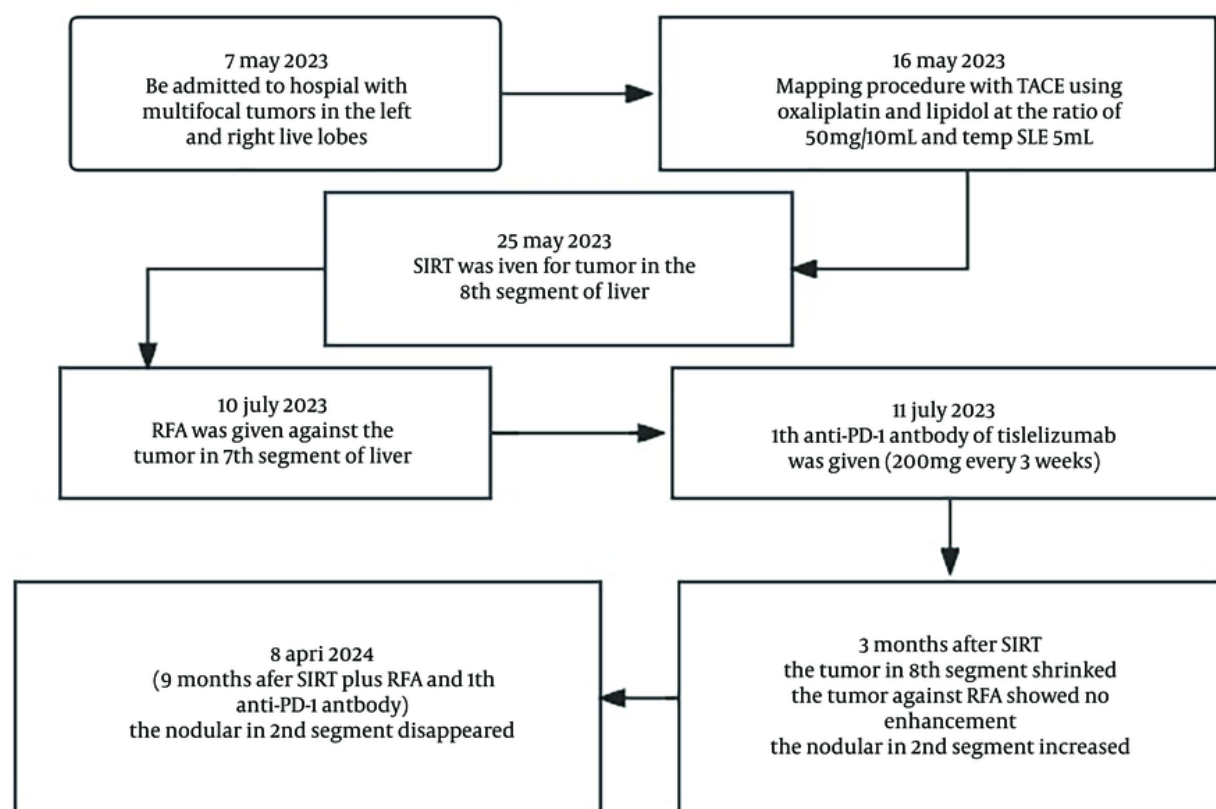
7 may 2023
Be admitted to hospial with multifocal tumors in the left and right live lobes

16 may 2023
Mapping procedure with TACE using oxaliplatin and lipidol at the ratio of 50mg/10mL and temp SLE 5mL

25 may 2023
SIRT was iven for tumor in the 8th segment of liver

10 july 2023
RFA was given against the tumor in 7th segment of liver

11 july 2023
1th anti-PD-1 antbody of tislelizumab was given (200mg every 3 weeks)

3 months after SIRT
the tumor in 8th segment shrinked
the tumor against RFA showed no enhancement
the nodular in 2nd segment increased

8 apri 2024
(9 months afer SIRT plus RFA and 1th anti-PD-1 antbody)
the nodular in 2nd segment disappeared